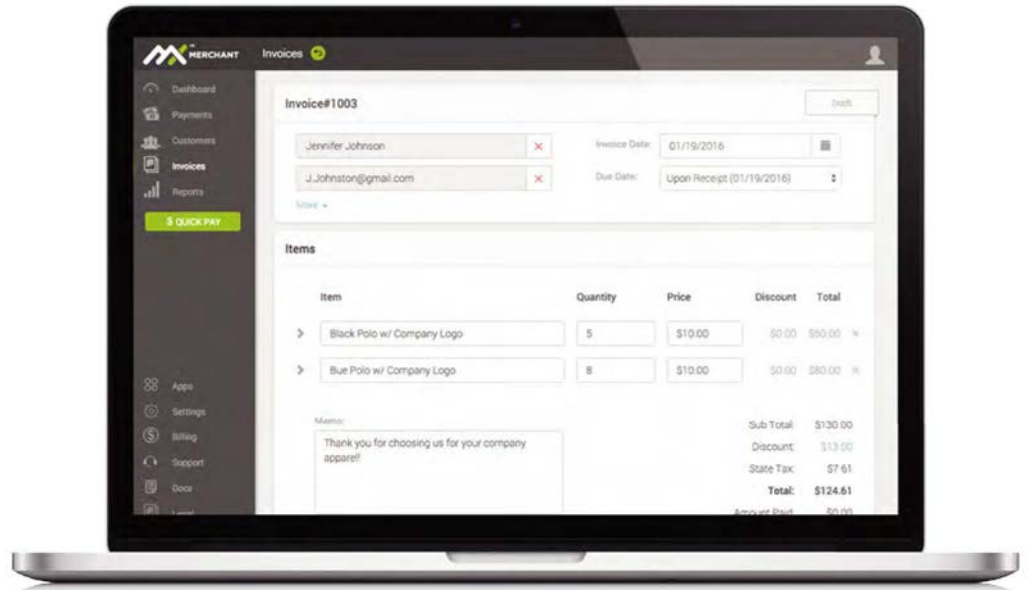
MERCHANT

Invoices

Dashboard
Payments
Customers
Invoices
Reports
$ QUICK PAY

Apps
Settings
Billing
Support
Docs
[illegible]

Invoice#1003

Draft

Jennifer Johnson
J.Johnston@gmail.com
More

Invoice Date: 01/19/2016
Due Date: Upon Receipt (01/19/2016)

Items

| | Item | Quantity | Price | Discount | Total |
|---|---|---|---|---|---|
| > | Black Polo w/ Company Logo | 5 | $10.00 | $0.00 | $50.00 |
| > | Bue Polo w/ Company Logo | 8 | $10.00 | $0.00 | $80.00 |

Memo:
Thank you for choosing us for your company apparel!

Sub Total: $130.00
Discount: $13.00
State Tax: $7.61
Total: $124.61
Amount Paid: $0.00